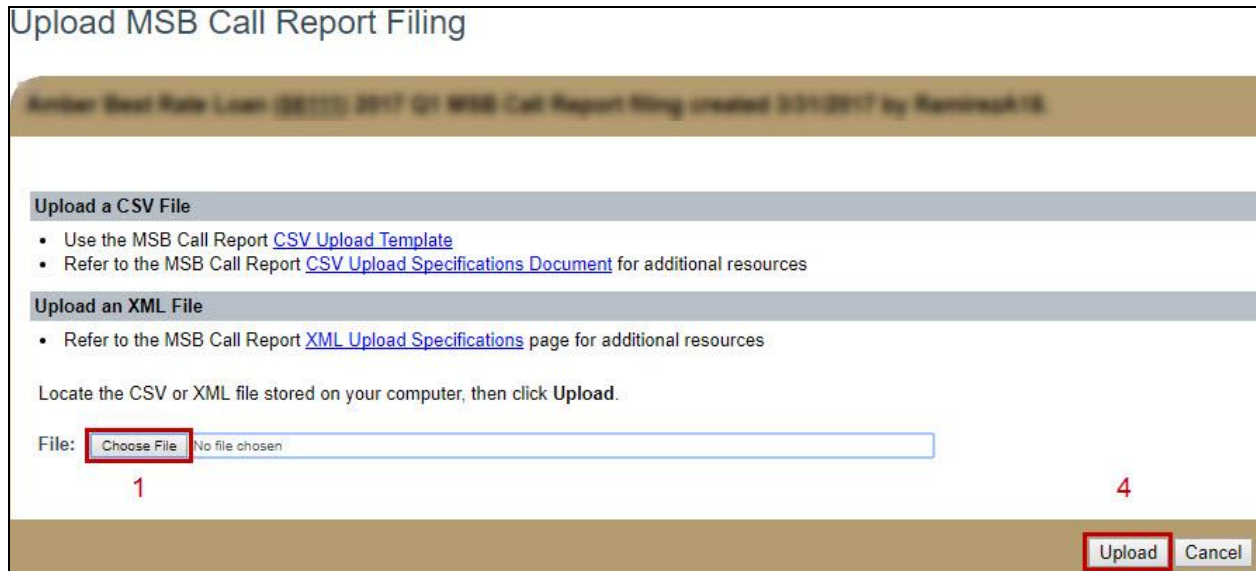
Upload MSB Call Report Filing

Amber Best Rate Loan ([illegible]) 2017 Q1 MSB Call Report filing created 3/31/2017 by RamirezA18.

Upload a CSV File

- Use the MSB Call Report CSV Upload Template
- Refer to the MSB Call Report CSV Upload Specifications Document for additional resources

Upload an XML File

- Refer to the MSB Call Report XML Upload Specifications page for additional resources

Locate the CSV or XML file stored on your computer, then click **Upload**.

File: Choose File No file chosen

1

4

Upload Cancel